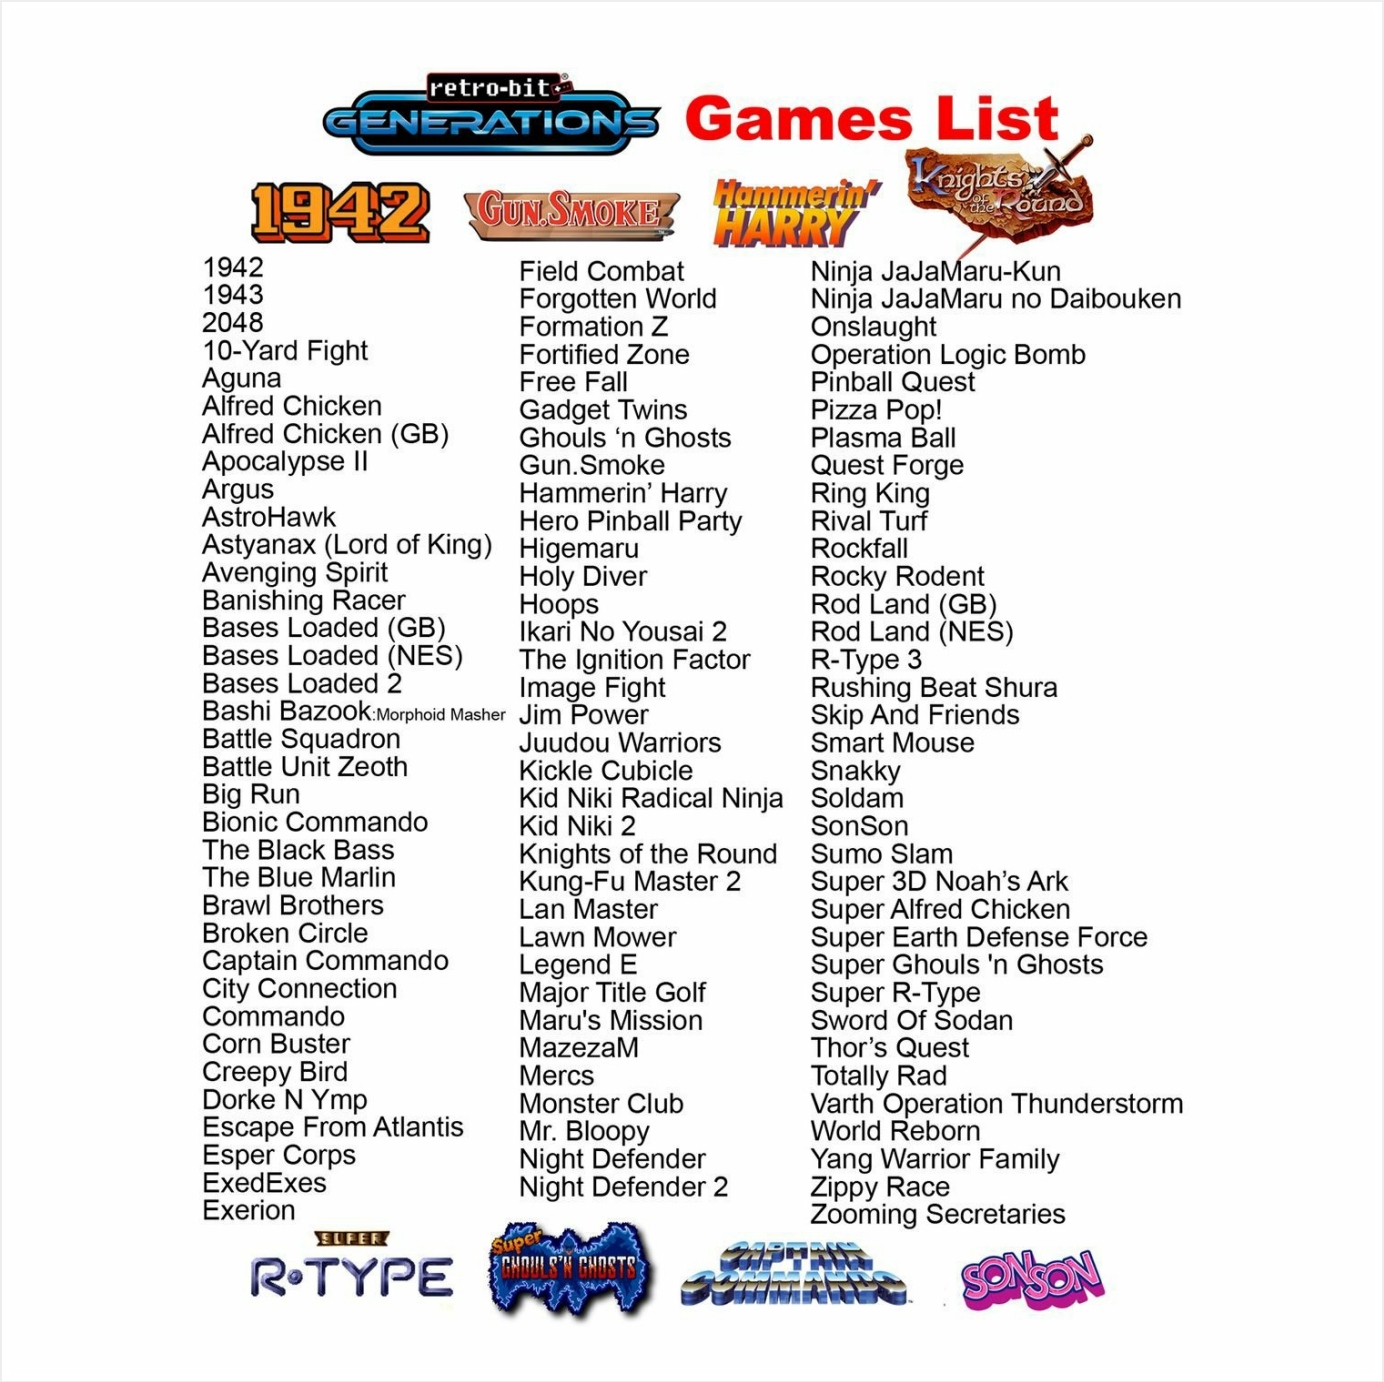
retro-bit GENERATIONS Games List

1942 GUN.SMOKE Hammerin' HARRY Knights of the Round

1942
1943
2048
10-Yard Fight
Aguna
Alfred Chicken
Alfred Chicken (GB)
Apocalypse II
Argus
AstroHawk
Astyanax (Lord of King)
Avenging Spirit
Banishing Racer
Bases Loaded (GB)
Bases Loaded (NES)
Bases Loaded 2
Bashi Bazook:Morphoid Masher
Battle Squadron
Battle Unit Zeoth
Big Run
Bionic Commando
The Black Bass
The Blue Marlin
Brawl Brothers
Broken Circle
Captain Commando
City Connection
Commando
Corn Buster
Creepy Bird
Dorke N Ymp
Escape From Atlantis
Esper Corps
ExedExes
Exerion

Field Combat
Forgotten World
Formation Z
Fortified Zone
Free Fall
Gadget Twins
Ghouls 'n Ghosts
Gun.Smoke
Hammerin' Harry
Hero Pinball Party
Higemaru
Holy Diver
Hoops
Ikari No Yousai 2
The Ignition Factor
Image Fight
Jim Power
Juudou Warriors
Kickle Cubicle
Kid Niki Radical Ninja
Kid Niki 2
Knights of the Round
Kung-Fu Master 2
Lan Master
Lawn Mower
Legend E
Major Title Golf
Maru's Mission
MazezaM
Mercs
Monster Club
Mr. Bloopy
Night Defender
Night Defender 2

Ninja JaJaMaru-Kun
Ninja JaJaMaru no Daibouken
Onslaught
Operation Logic Bomb
Pinball Quest
Pizza Pop!
Plasma Ball
Quest Forge
Ring King
Rival Turf
Rockfall
Rocky Rodent
Rod Land (GB)
Rod Land (NES)
R-Type 3
Rushing Beat Shura
Skip And Friends
Smart Mouse
Snakky
Soldam
SonSon
Sumo Slam
Super 3D Noah's Ark
Super Alfred Chicken
Super Earth Defense Force
Super Ghouls 'n Ghosts
Super R-Type
Sword Of Sodan
Thor's Quest
Totally Rad
Varth Operation Thunderstorm
World Reborn
Yang Warrior Family
Zippy Race
Zooming Secretaries

SUPER R-TYPE Super GHOULS'N GHOSTS CAPTAIN COMMANDO SONSON